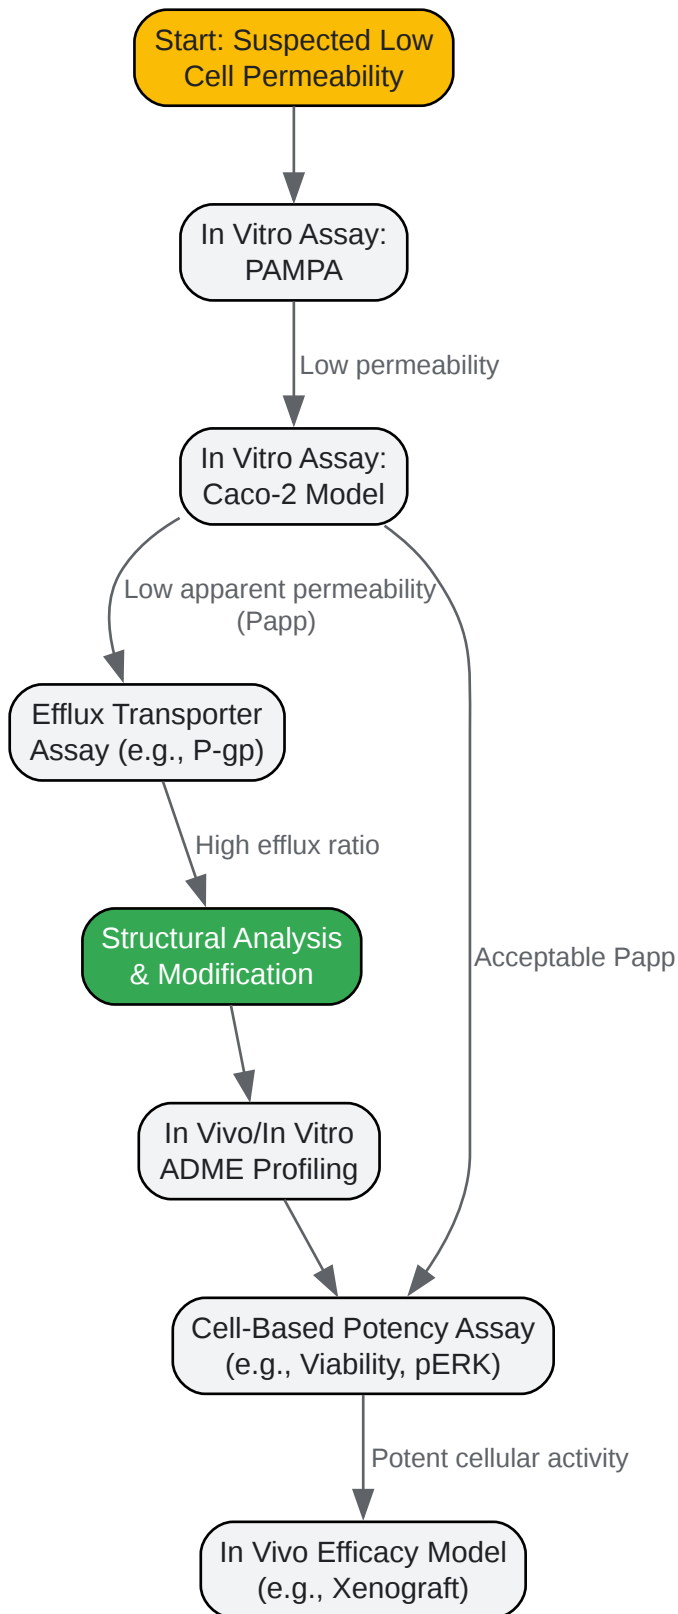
Start: Suspected Low Cell Permeability

In Vitro Assay: PAMPA

Low permeability

In Vitro Assay: Caco-2 Model

Low apparent permeability (Papp)

Efflux Transporter Assay (e.g., P-gp)

High efflux ratio

Structural Analysis & Modification

Acceptable Papp

In Vivo/In Vitro ADME Profiling

Cell-Based Potency Assay (e.g., Viability, pERK)

Potent cellular activity

In Vivo Efficacy Model (e.g., Xenograft)